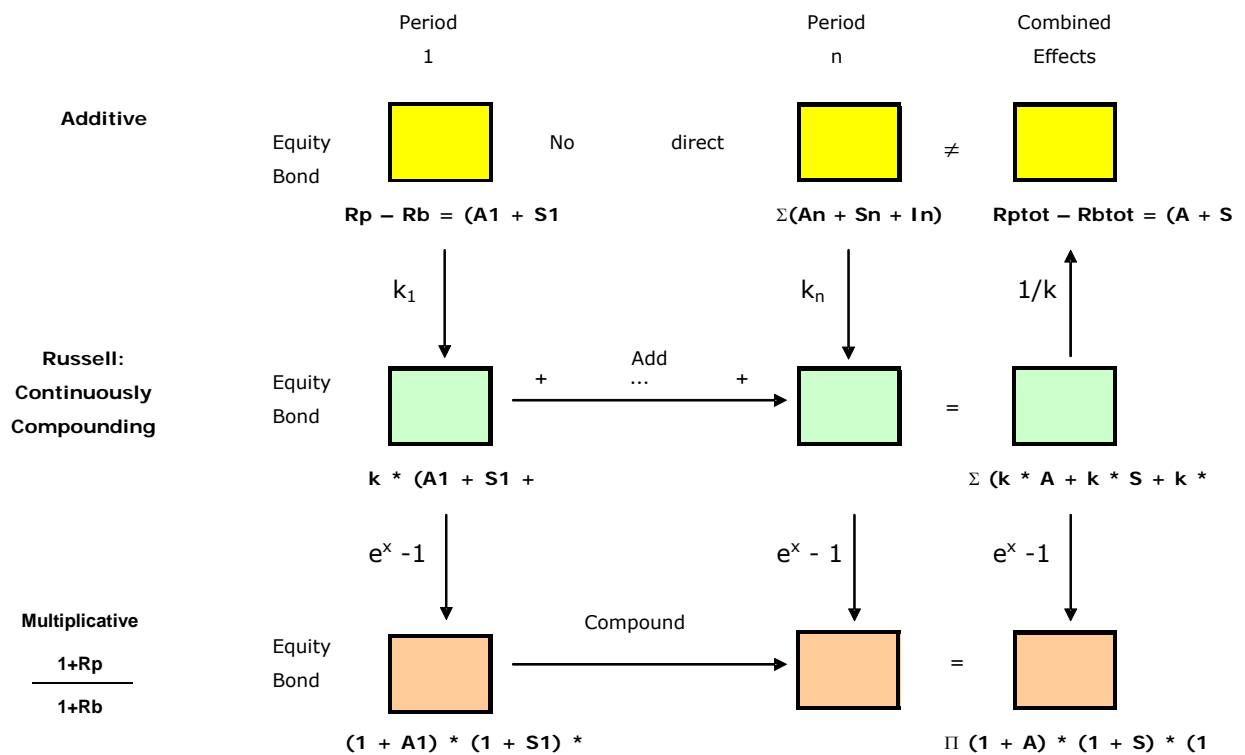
Period
1

Period
n

Combined
Effects

Additive

Equity
Bond

No direct

$\neq$

Rp – Rb = (A1 + S1

$\Sigma$(An + Sn + In)

Rptot – Rbtot = (A + S

$k_1$

$k_n$

1/k

Russell:
Continuously
Compounding

Equity
Bond

Add
+ ... +

=

k * (A1 + S1 +

$\Sigma$ (k * A + k * S + k *

$e^x$ -1

$e^x$ - 1

$e^x$ -1

Multiplicative

$\frac{1+Rp}{1+Rb}$

Equity
Bond

Compound

=

(1 + A1) * (1 + S1) *

$\Pi$ (1 + A) * (1 + S) * (1